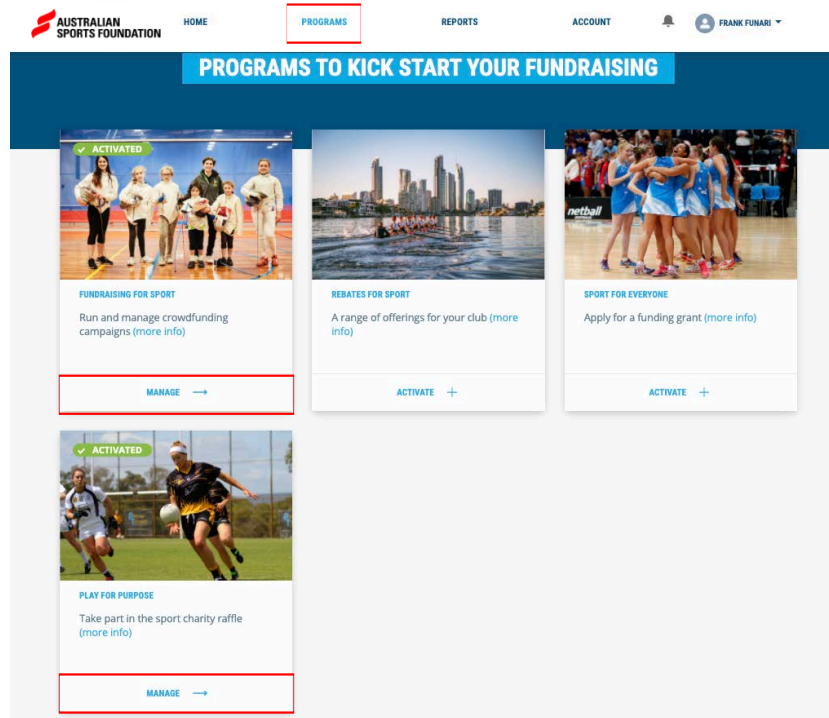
AUSTRALIAN SPORTS FOUNDATION

HOME

PROGRAMS

REPORTS

ACCOUNT

FRANK FUNARI

PROGRAMS TO KICK START YOUR FUNDRAISING

ACTIVATED

FUNDRAISING FOR SPORT

Run and manage crowdfunding campaigns (more info)

MANAGE

REBATES FOR SPORT

A range of offerings for your club (more info)

ACTIVATE

netball

SPORT FOR EVERYONE

Apply for a funding grant (more info)

ACTIVATE

ACTIVATED

PLAY FOR PURPOSE

Take part in the sport charity raffle (more info)

MANAGE